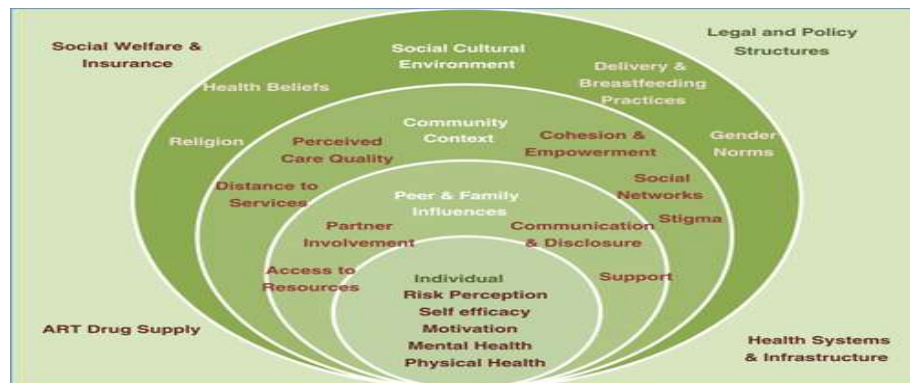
Social Welfare & Insurance

Social Cultural Environment

Legal and Policy Structures

Health Beliefs

Delivery & Breastfeeding Practices

Religion

Community Context

Perceived Care Quality

Cohesion & Empowerment

Gender Norms

Distance to Services

Peer & Family Influences

Social Networks

Stigma

Partner Involvement

Communication & Disclosure

Access to Resources

Support

Individual
Risk Perception
Self efficacy
Motivation
Mental Health
Physical Health

ART Drug Supply

Health Systems & Infrastructure